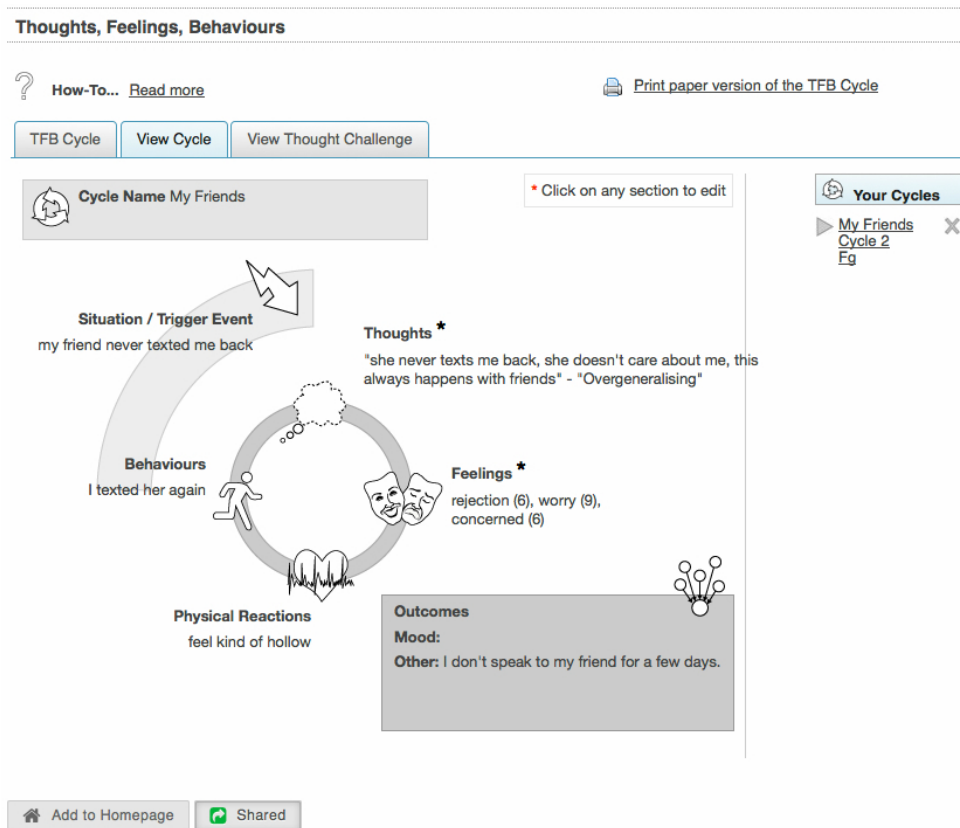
Thoughts, Feelings, Behaviours

How-To... Read more

Print paper version of the TFB Cycle

TFB Cycle | View Cycle | View Thought Challenge

Cycle Name My Friends

* Click on any section to edit

Your Cycles

My Friends
Cycle 2
Fg

Situation / Trigger Event
my friend never texted me back

Thoughts *
"she never texts me back, she doesn't care about me, this always happens with friends" - "Overgeneralising"

Behaviours
I texted her again

Feelings *
rejection (6), worry (9), concerned (6)

Physical Reactions
feel kind of hollow

Outcomes
Mood:
Other: I don't speak to my friend for a few days.

Add to Homepage

Shared